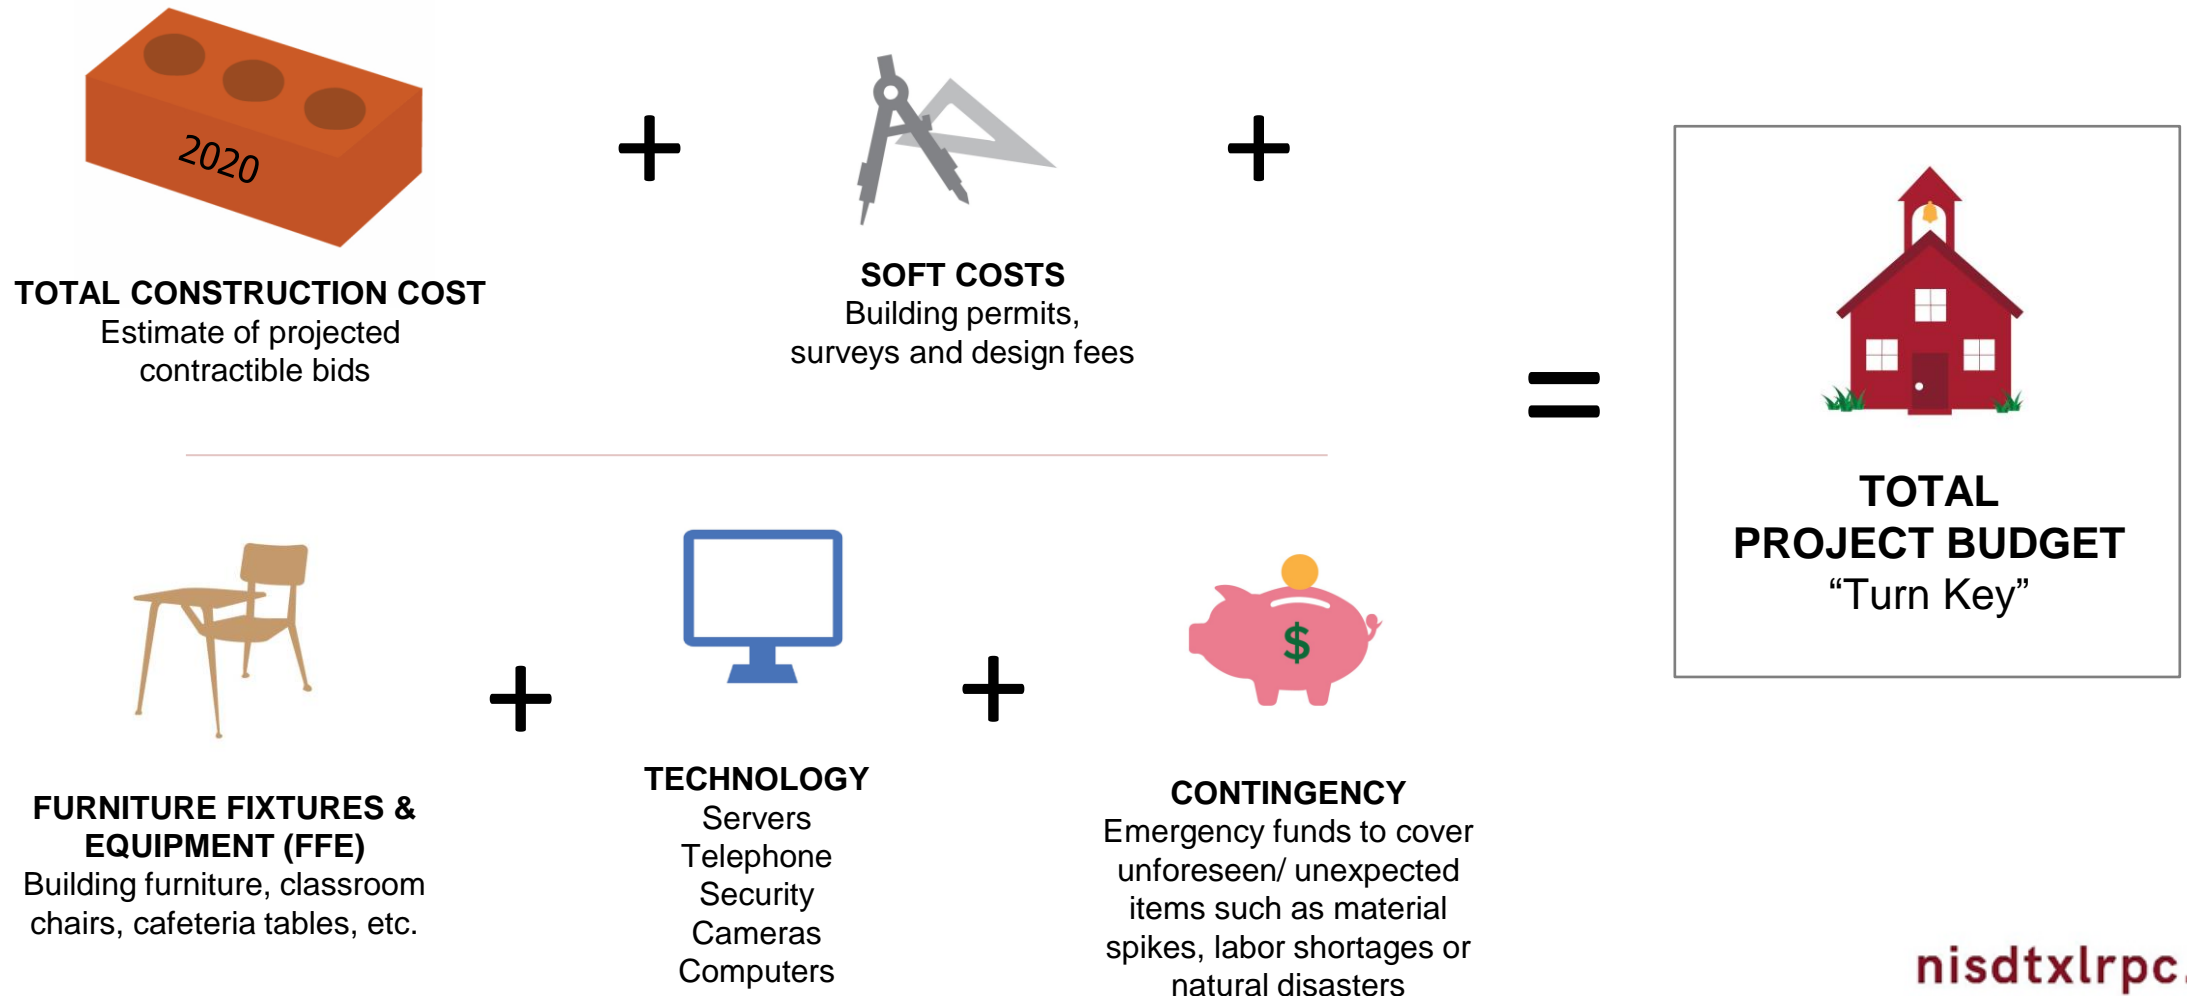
2020

TOTAL CONSTRUCTION COST
Estimate of projected contractible bids

+

SOFT COSTS
Building permits, surveys and design fees

+

=

TOTAL PROJECT BUDGET
“Turn Key”

FURNITURE FIXTURES & EQUIPMENT (FFE)
Building furniture, classroom chairs, cafeteria tables, etc.

+

TECHNOLOGY
Servers
Telephone
Security
Cameras
Computers

+

$

CONTINGENCY
Emergency funds to cover unforeseen/ unexpected items such as material spikes, labor shortages or natural disasters

nisdtxlrpc